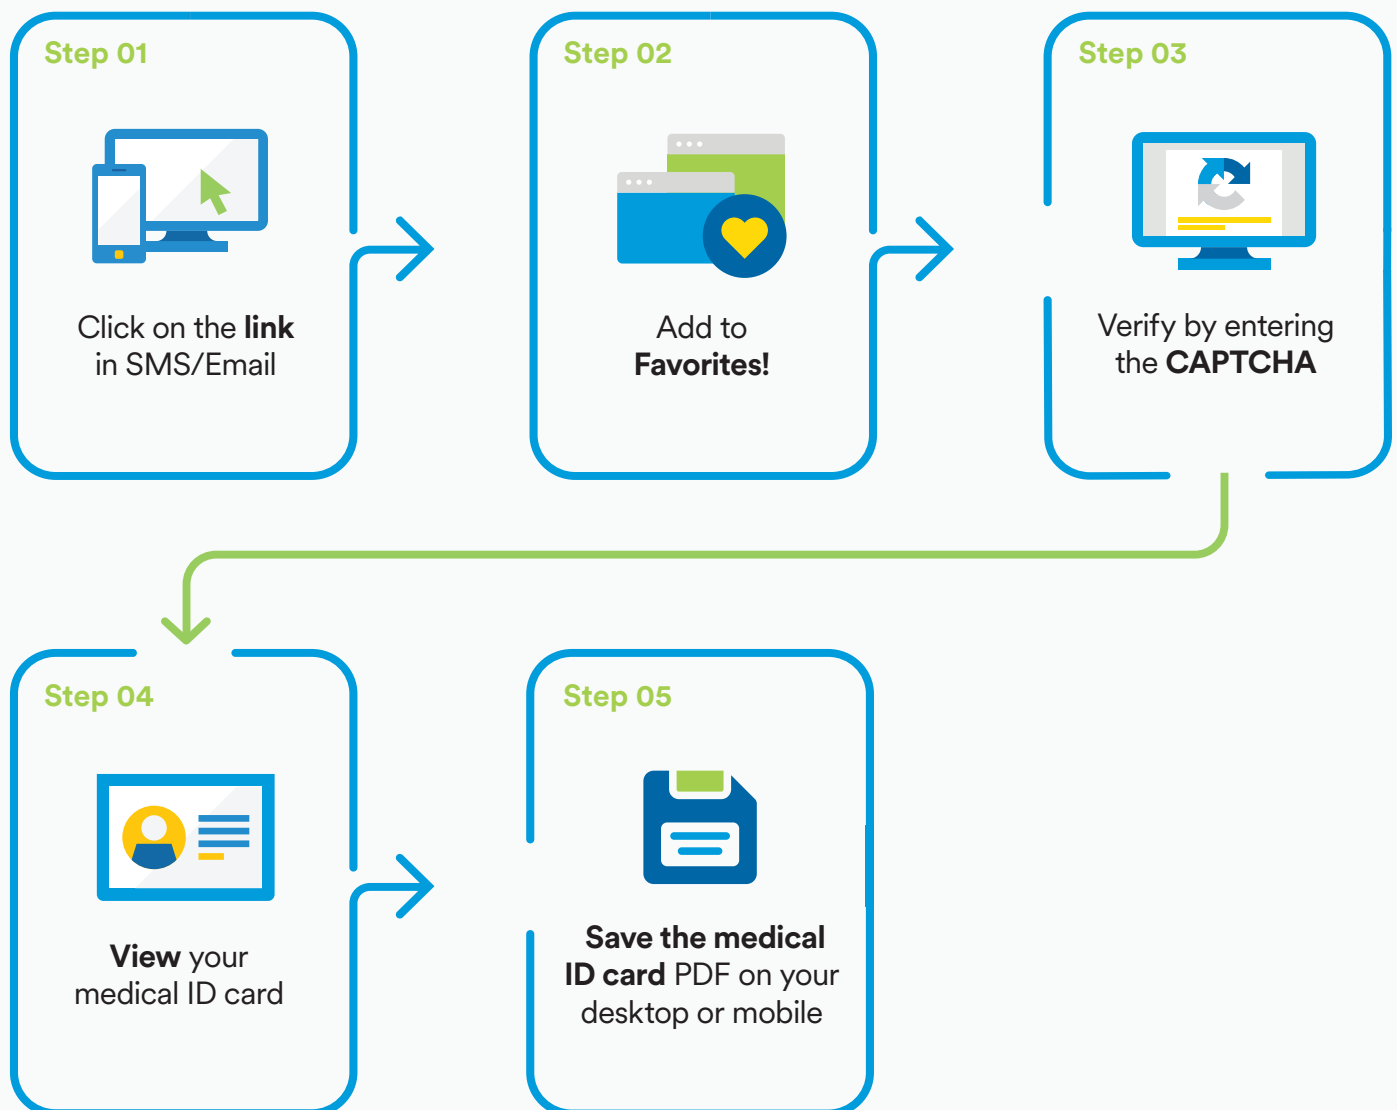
Step 01

Click on the link in SMS/Email

Step 02

Add to Favorites!

Step 03

Verify by entering the CAPTCHA

Step 04

View your medical ID card

Step 05

Save the medical ID card PDF on your desktop or mobile